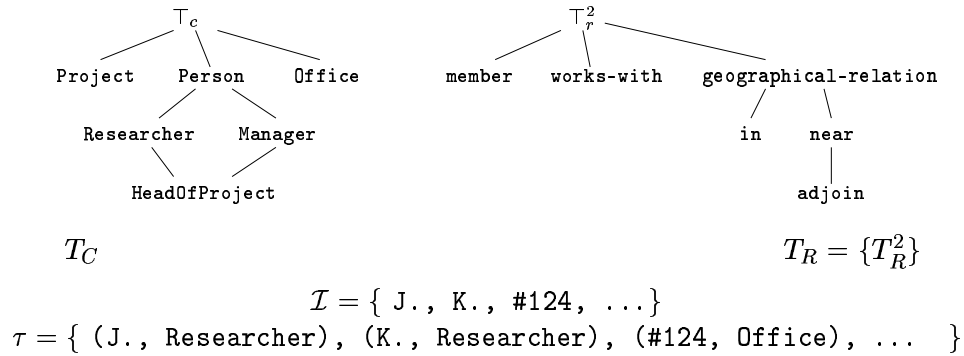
$\top_c$

Project Person Office

Researcher Manager

HeadOfProject

$\top_r^2$

member works-with geographical-relation

in near

adjoin

$T_C$

$T_R = \{T_R^2\}$

$\mathcal{I} = \{$ J., K., #124, ...$\}$

$\tau = \{$ (J., Researcher), (K., Researcher), (#124, Office), ... $\}$